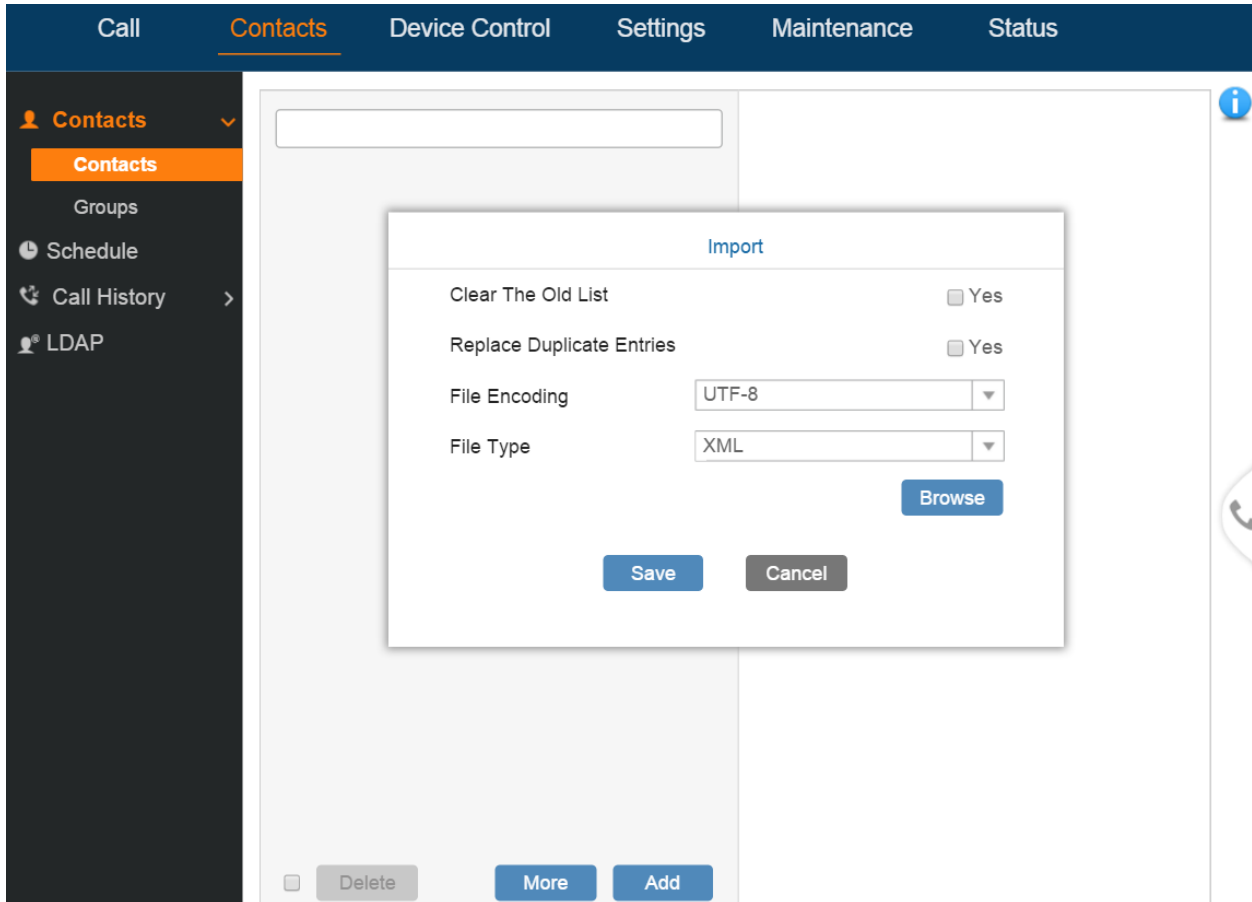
Call Contacts Device Control Settings Maintenance Status

Contacts
Contacts
Groups
Schedule
Call History
LDAP

Import

Clear The Old List Yes

Replace Duplicate Entries Yes

File Encoding UTF-8

File Type XML

Browse

Save Cancel

Delete More Add